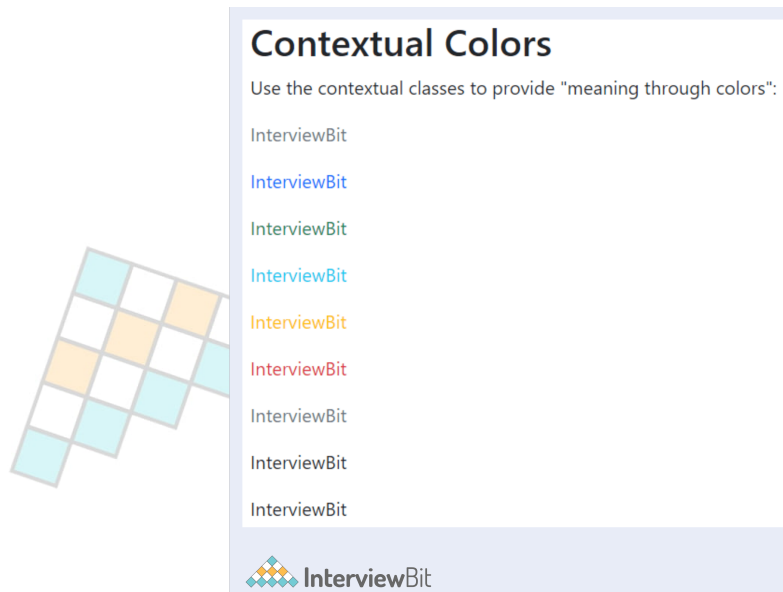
Contextual Colors

Use the contextual classes to provide "meaning through colors":

InterviewBit

InterviewBit

InterviewBit

InterviewBit

InterviewBit

InterviewBit

InterviewBit

InterviewBit

InterviewBit

InterviewBit